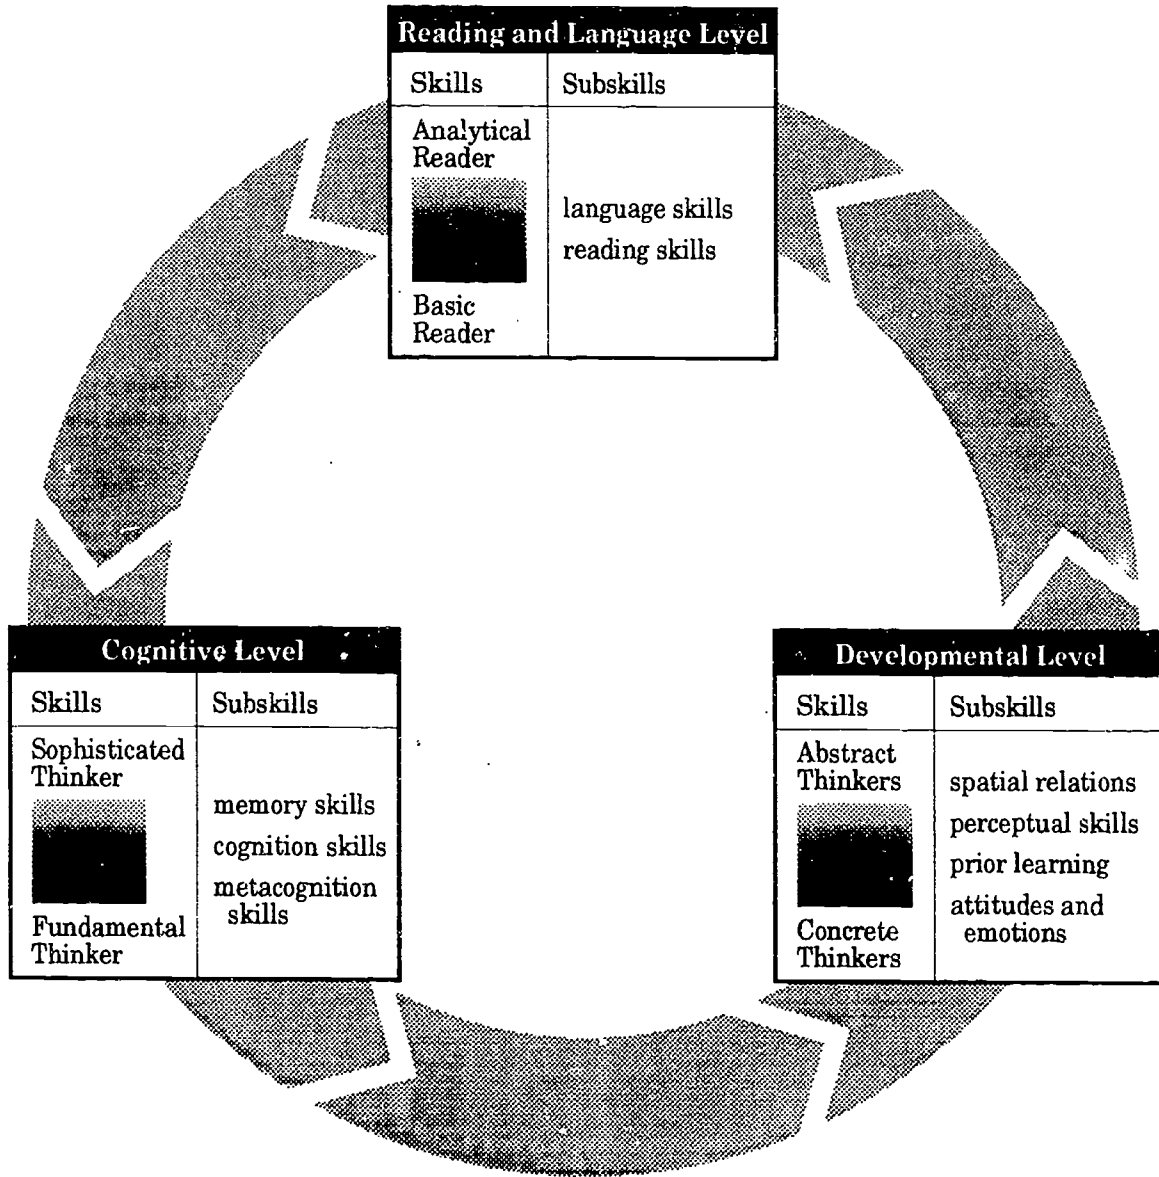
Reading and Language Level

| Skills | Subskills |
|---|---|
| Analytical Reader<br>Basic Reader | language skills<br>reading skills |

Cognitive Level

| Skills | Subskills |
|---|---|
| Sophisticated Thinker<br>Fundamental Thinker | memory skills<br>cognition skills<br>metacognition skills |

Developmental Level

| Skills | Subskills |
|---|---|
| Abstract Thinkers<br>Concrete Thinkers | spatial relations<br>perceptual skills<br>prior learning<br>attitudes and emotions |